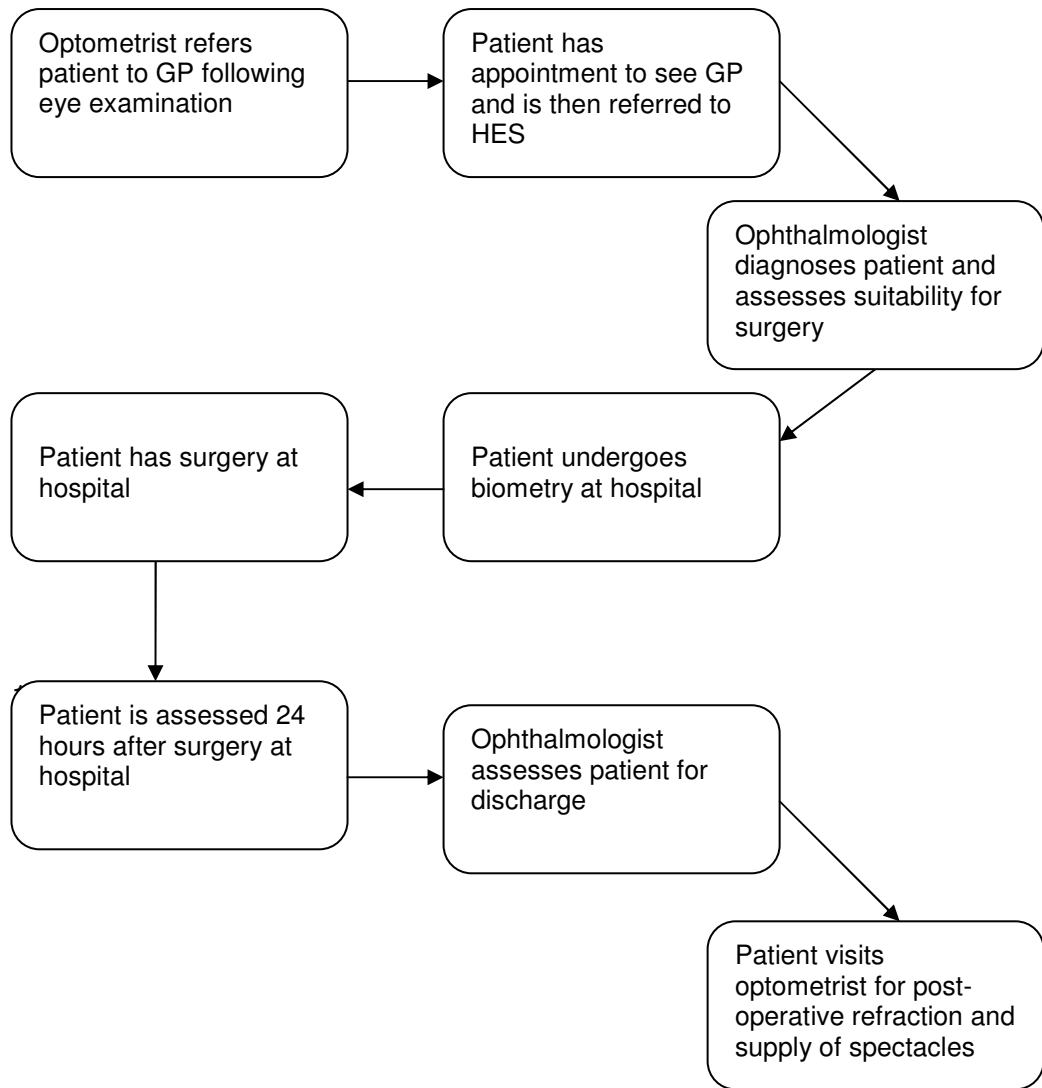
Optometrist refers patient to GP following eye examination

Patient has appointment to see GP and is then referred to HES

Ophthalmologist diagnoses patient and assesses suitability for surgery

Patient undergoes biometry at hospital

Patient has surgery at hospital

Patient is assessed 24 hours after surgery at hospital

Ophthalmologist assesses patient for discharge

Patient visits optometrist for post-operative refraction and supply of spectacles